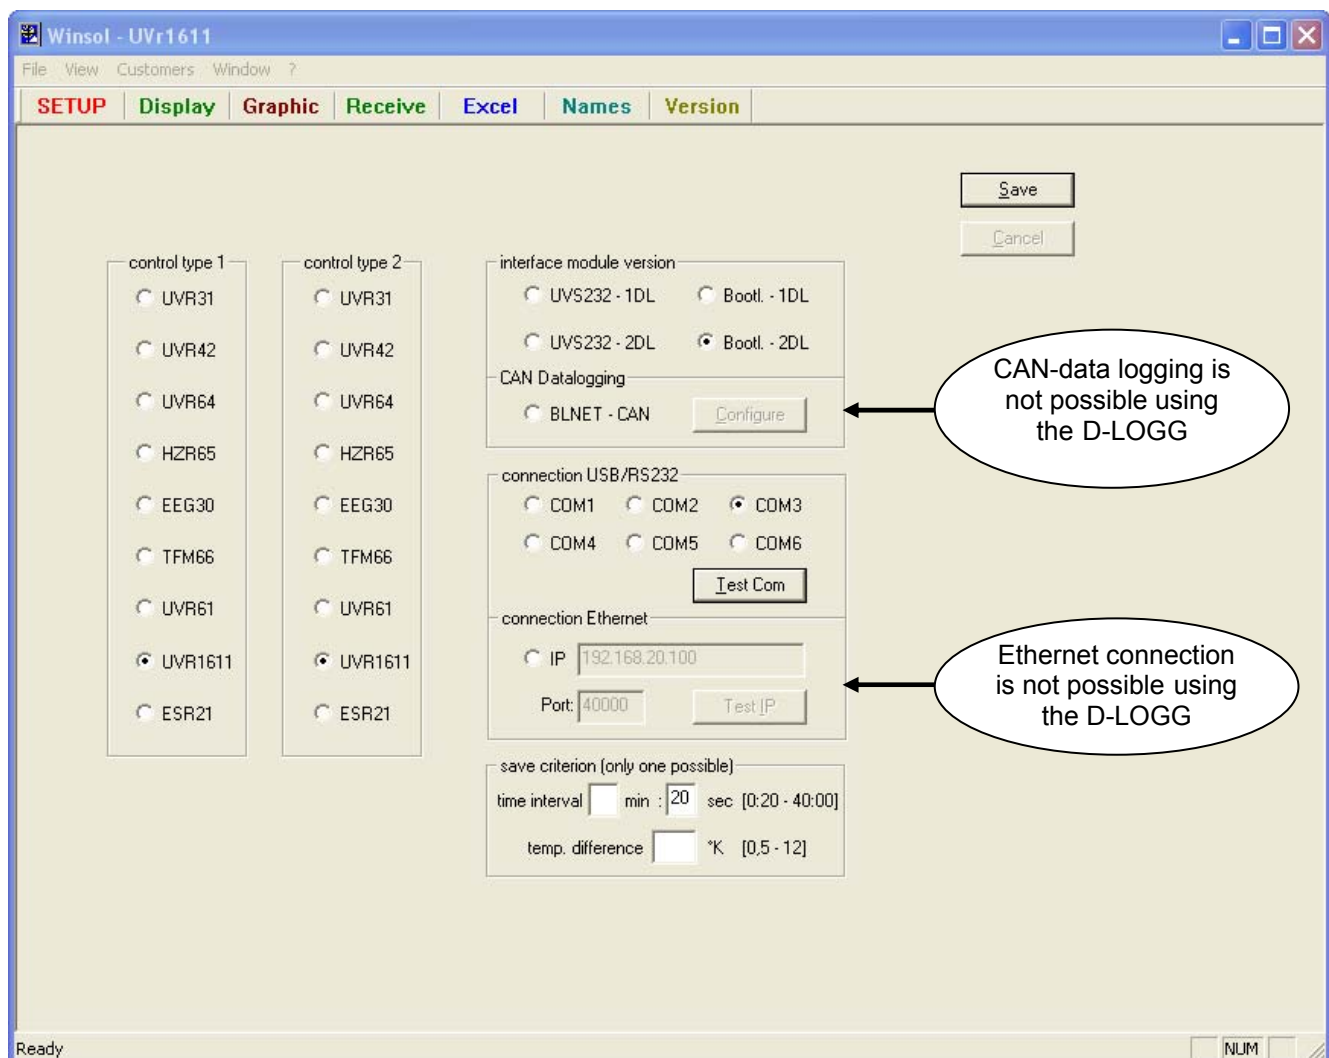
Winsol - UVr1611

File View Customers Window ?

SETUP Display Graphic Receive Excel Names Version

Save

Cancel

control type 1

UVR31

UVR42

UVR64

HZR65

EEG30

TFM66

UVR61

UVR1611

ESR21

control type 2

UVR31

UVR42

UVR64

HZR65

EEG30

TFM66

UVR61

UVR1611

ESR21

interface module version

UVS232 - 1DL Bootl. - 1DL

UVS232 - 2DL Bootl. - 2DL

CAN Datalogging

BLNET - CAN Configure

CAN-data logging is not possible using the D-LOGG

connection USB/RS232

COM1 COM2 COM3

COM4 COM5 COM6

Test Com

connection Ethernet

IP 192.168.20.100

Port: 40000 Test IP

Ethernet connection is not possible using the D-LOGG

save criterion (only one possible)

time interval min : 20 sec [0:20 - 40:00]

temp. difference °K [0,5 - 12]

Ready

NUM